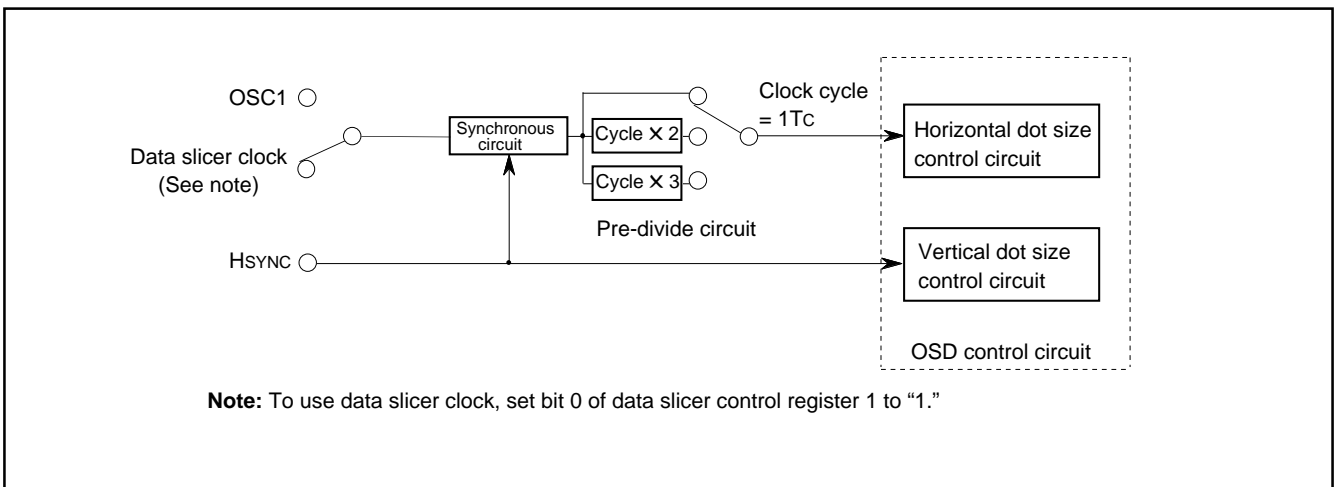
OSC1

Data slicer clock
(See note)

Synchronous circuit

Cycle × 2

Cycle × 3

Clock cycle = 1Tc

Pre-divide circuit

Horizontal dot size control circuit

HSYNC

Vertical dot size control circuit

OSD control circuit

**Note:** To use data slicer clock, set bit 0 of data slicer control register 1 to "1."